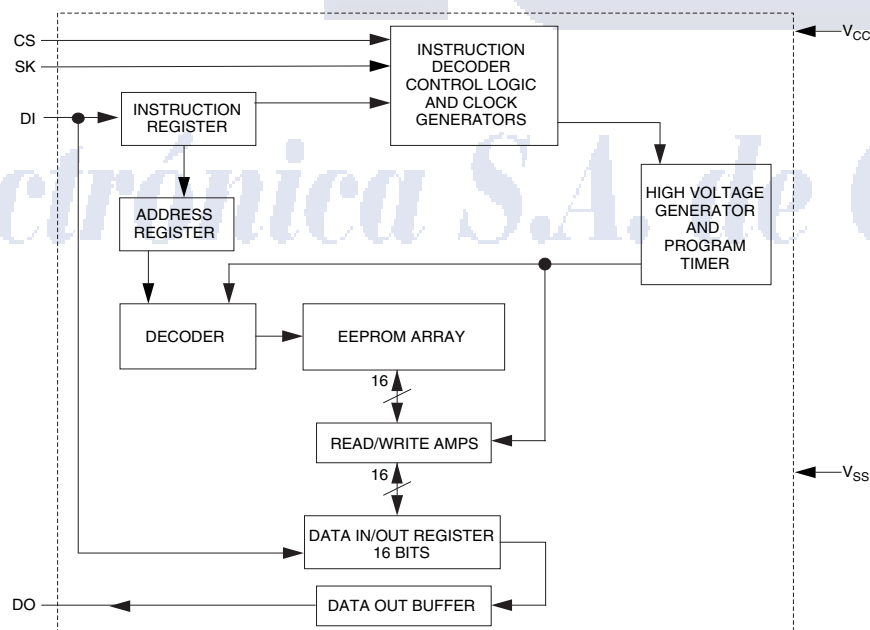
CS
SK
DI
INSTRUCTION REGISTER
INSTRUCTION DECODER CONTROL LOGIC AND CLOCK GENERATORS
$V_{CC}$
ctrónica S.A. de C
HIGH VOLTAGE GENERATOR AND PROGRAM TIMER
ADDRESS REGISTER
DECODER
EEPROM ARRAY
16
READ/WRITE AMPS
16
$V_{SS}$
DATA IN/OUT REGISTER 16 BITS
DO
DATA OUT BUFFER